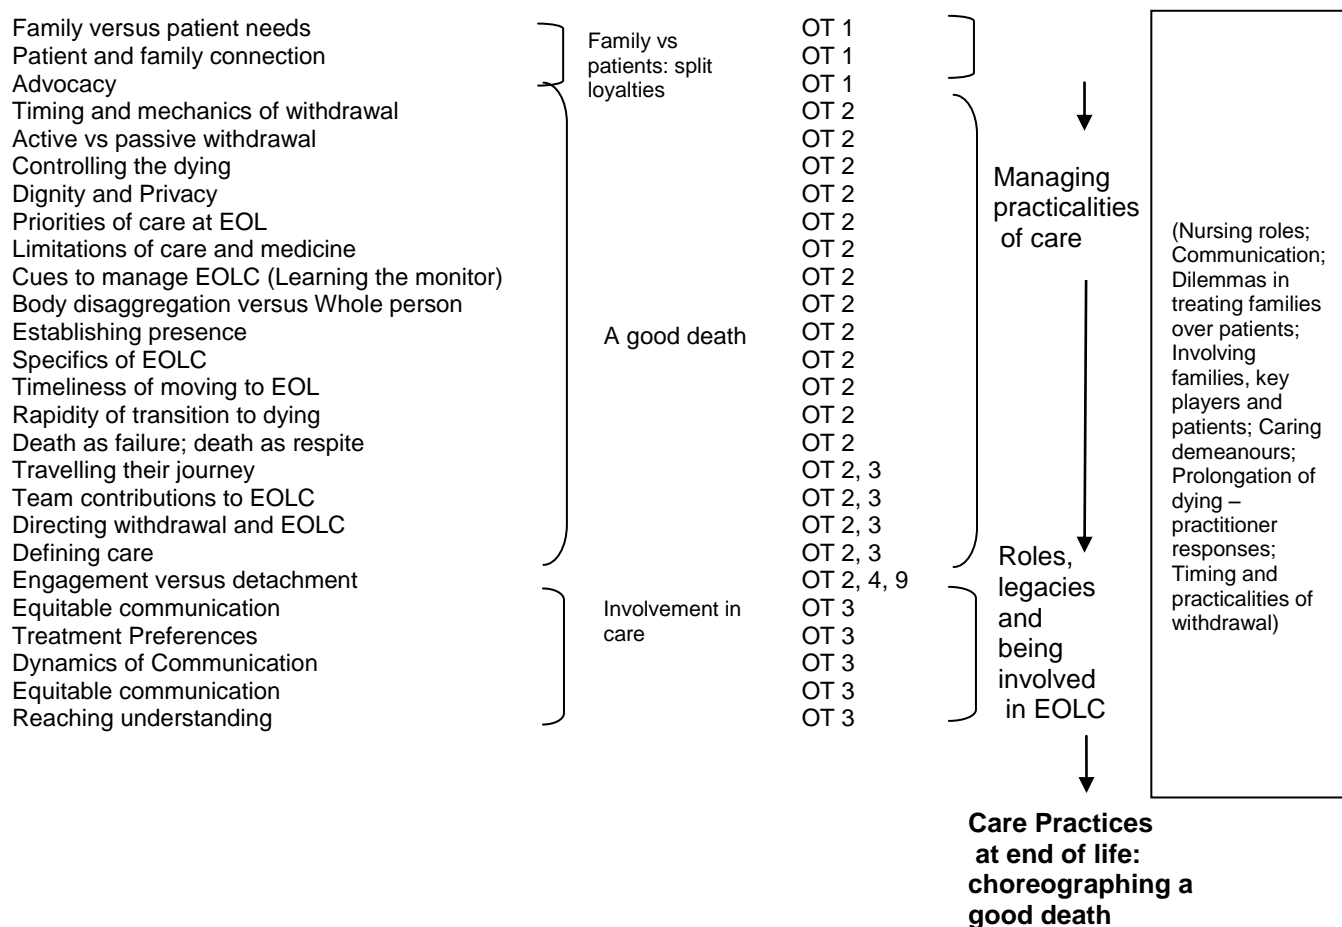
Family versus patient needs
Patient and family connection
Advocacy
Timing and mechanics of withdrawal
Active vs passive withdrawal
Controlling the dying
Dignity and Privacy
Priorities of care at EOL
Limitations of care and medicine
Cues to manage EOLC (Learning the monitor)
Body disaggregation versus Whole person
Establishing presence
Specifics of EOLC
Timeliness of moving to EOL
Rapidity of transition to dying
Death as failure; death as respite
Travelling their journey
Team contributions to EOLC
Directing withdrawal and EOLC
Defining care
Engagement versus detachment
Equitable communication
Treatment Preferences
Dynamics of Communication
Equitable communication
Reaching understanding

Family vs patients: split loyalties

A good death

Involvement in care

OT 1
OT 1
OT 1
OT 2
OT 2
OT 2
OT 2
OT 2
OT 2
OT 2
OT 2
OT 2
OT 2
OT 2
OT 2
OT 2
OT 2, 3
OT 2, 3
OT 2, 3
OT 2, 3
OT 2, 4, 9
OT 3
OT 3
OT 3
OT 3
OT 3

Managing practicalities of care

Roles, legacies and being involved in EOLC

**Care Practices at end of life: choreographing a good death**

(Nursing roles; Communication; Dilemmas in treating families over patients; Involving families, key players and patients; Caring demeanours; Prolongation of dying – practitioner responses; Timing and practicalities of withdrawal)